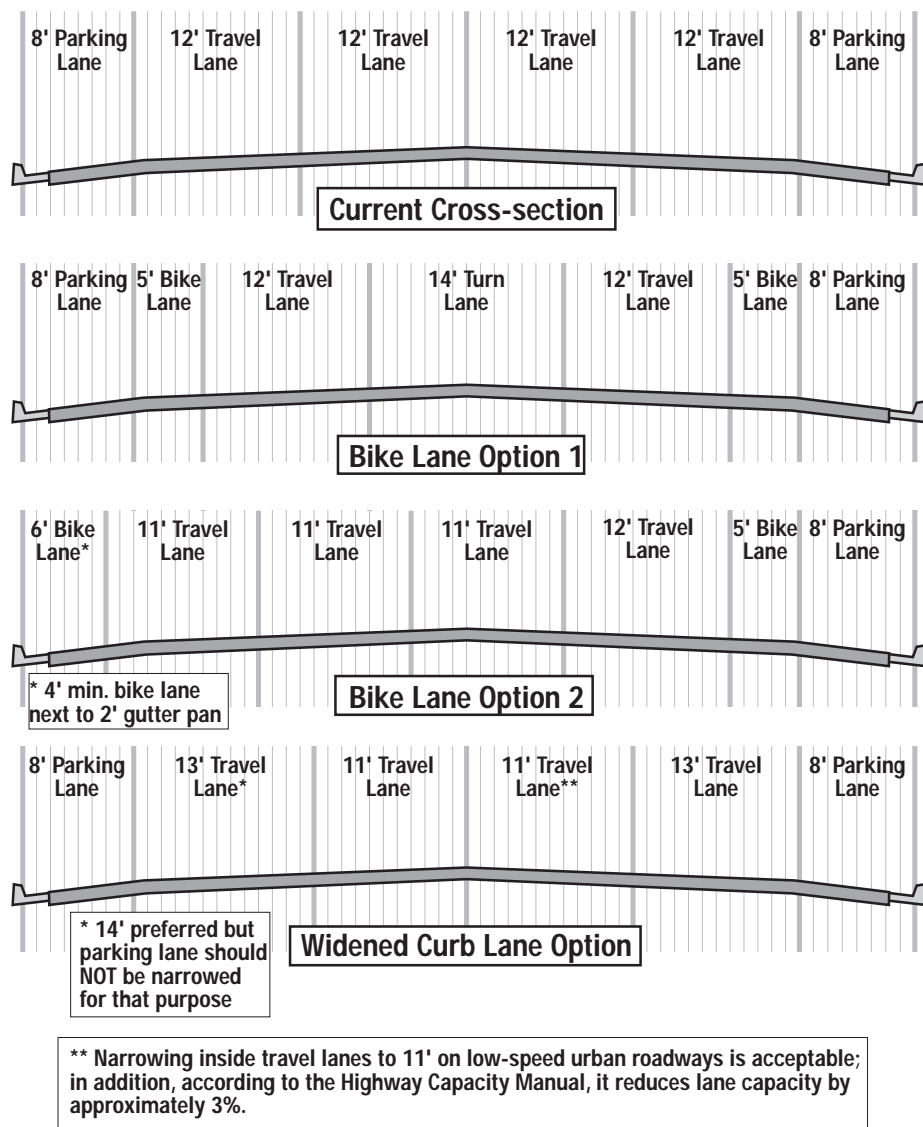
8' Parking Lane
12' Travel Lane
12' Travel Lane
12' Travel Lane
12' Travel Lane
8' Parking Lane

Current Cross-section

8' Parking Lane
5' Bike Lane
12' Travel Lane
14' Turn Lane
12' Travel Lane
5' Bike Lane
8' Parking Lane

Bike Lane Option 1

6' Bike Lane*
11' Travel Lane
11' Travel Lane
11' Travel Lane
12' Travel Lane
5' Bike Lane
8' Parking Lane

* 4' min. bike lane next to 2' gutter pan

Bike Lane Option 2

8' Parking Lane
13' Travel Lane*
11' Travel Lane
11' Travel Lane**
13' Travel Lane
8' Parking Lane

* 14' preferred but parking lane should NOT be narrowed for that purpose

Widened Curb Lane Option

** Narrowing inside travel lanes to 11' on low-speed urban roadways is acceptable; in addition, according to the Highway Capacity Manual, it reduces lane capacity by approximately 3%.